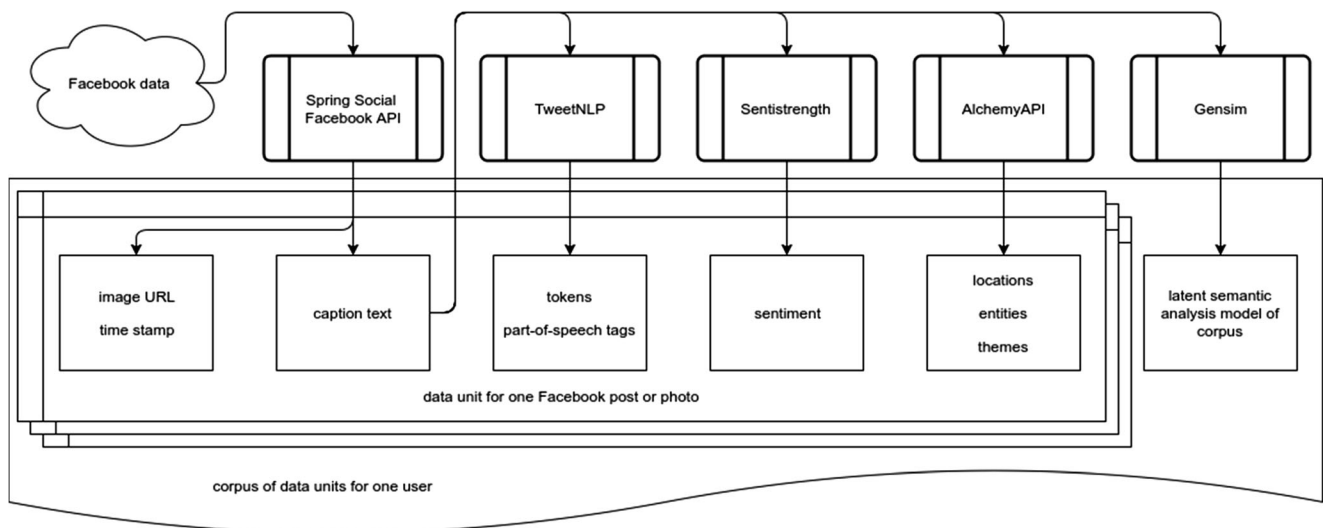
Facebook data

Spring Social Facebook API

TweetNLP

Sentistrength

AlchemyAPI

Gensim

image URL

time stamp

caption text

tokens

part-of-speech tags

sentiment

locations

entities

themes

latent semantic analysis model of corpus

data unit for one Facebook post or photo

corpus of data units for one user